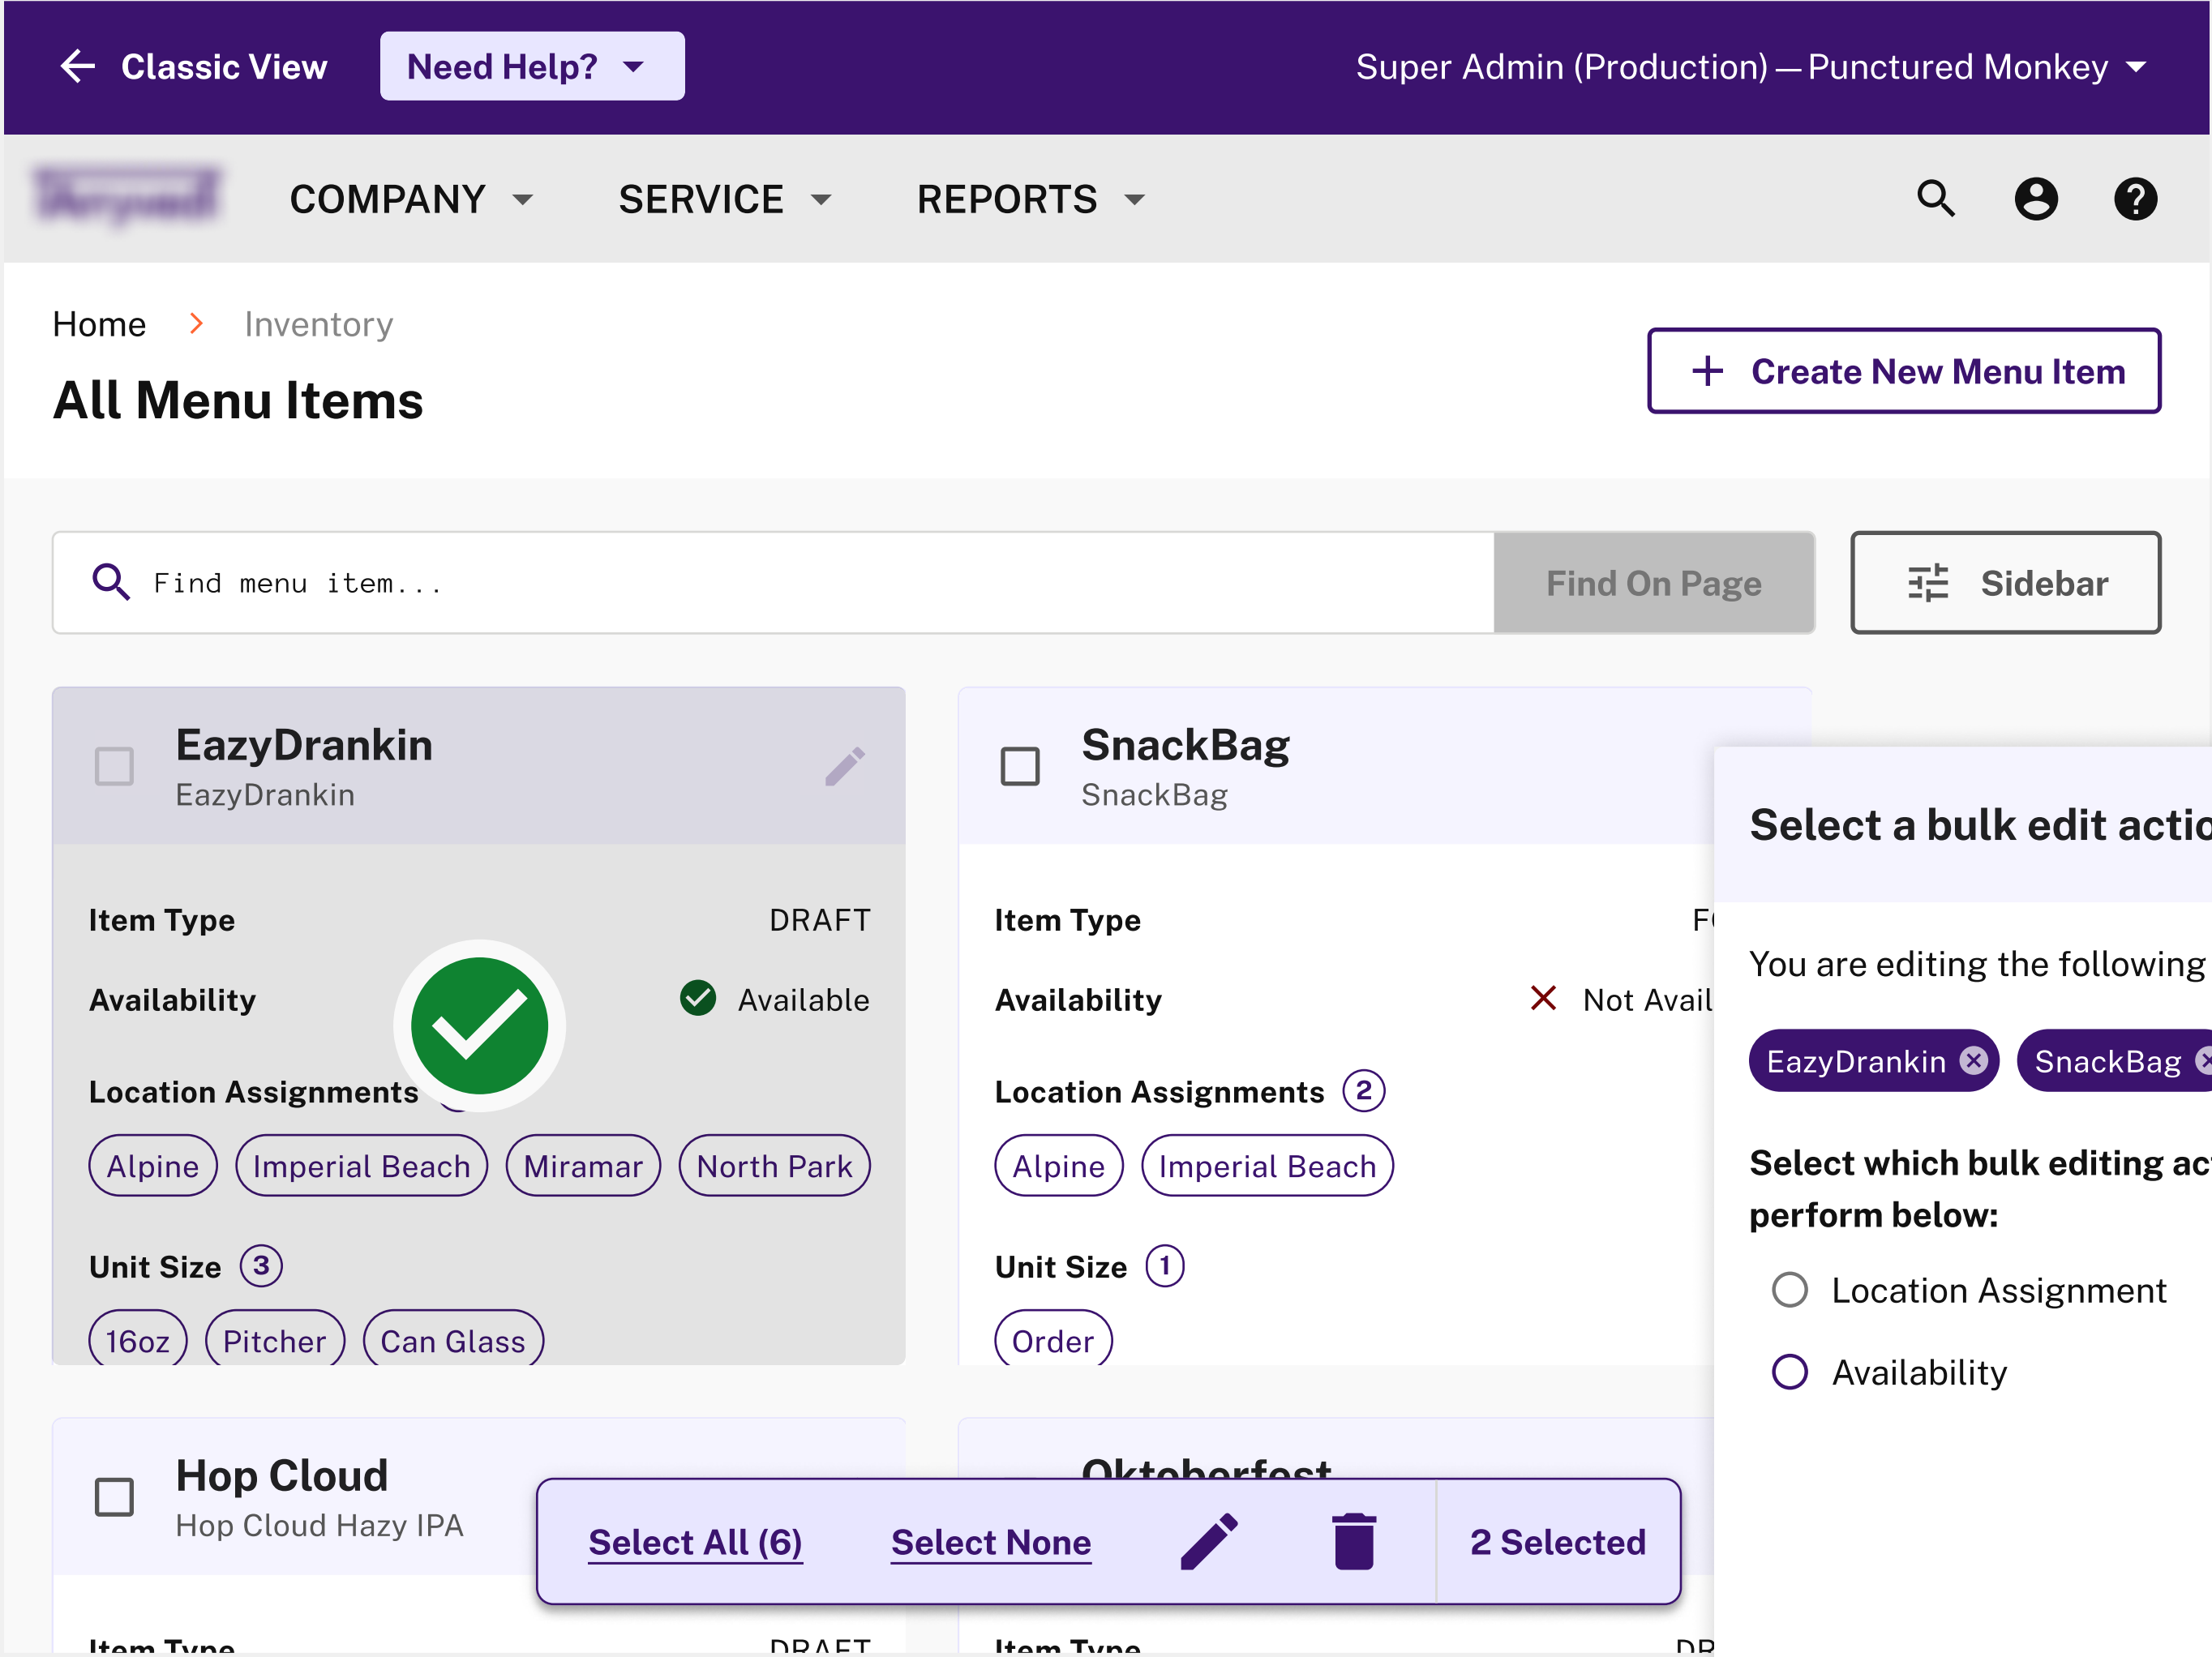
Classic View

Need Help?

Super Admin (Production) — Punctured Monkey

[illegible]

COMPANY

SERVICE

REPORTS

Home > Inventory

All Menu Items

+ Create New Menu Item

Find menu item...

Find On Page

Sidebar

EazyDrankin
EazyDrankin

Item Type DRAFT

Availability Available

Location Assignments

Alpine Imperial Beach Miramar North Park

Unit Size 3

16oz Pitcher Can Glass

SnackBag
SnackBag

Item Type F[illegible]

Availability Not Avail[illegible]

Location Assignments 2

Alpine Imperial Beach

Unit Size 1

Order

Select a bulk edit actio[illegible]

You are editing the following

EazyDrankin SnackBag

Select which bulk editing ac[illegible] perform below:

Location Assignment

Availability

Hop Cloud
Hop Cloud Hazy IPA

Oktoberfest

Select All (6) Select None 2 Selected

Item Type DRAFT

Item Type DR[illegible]